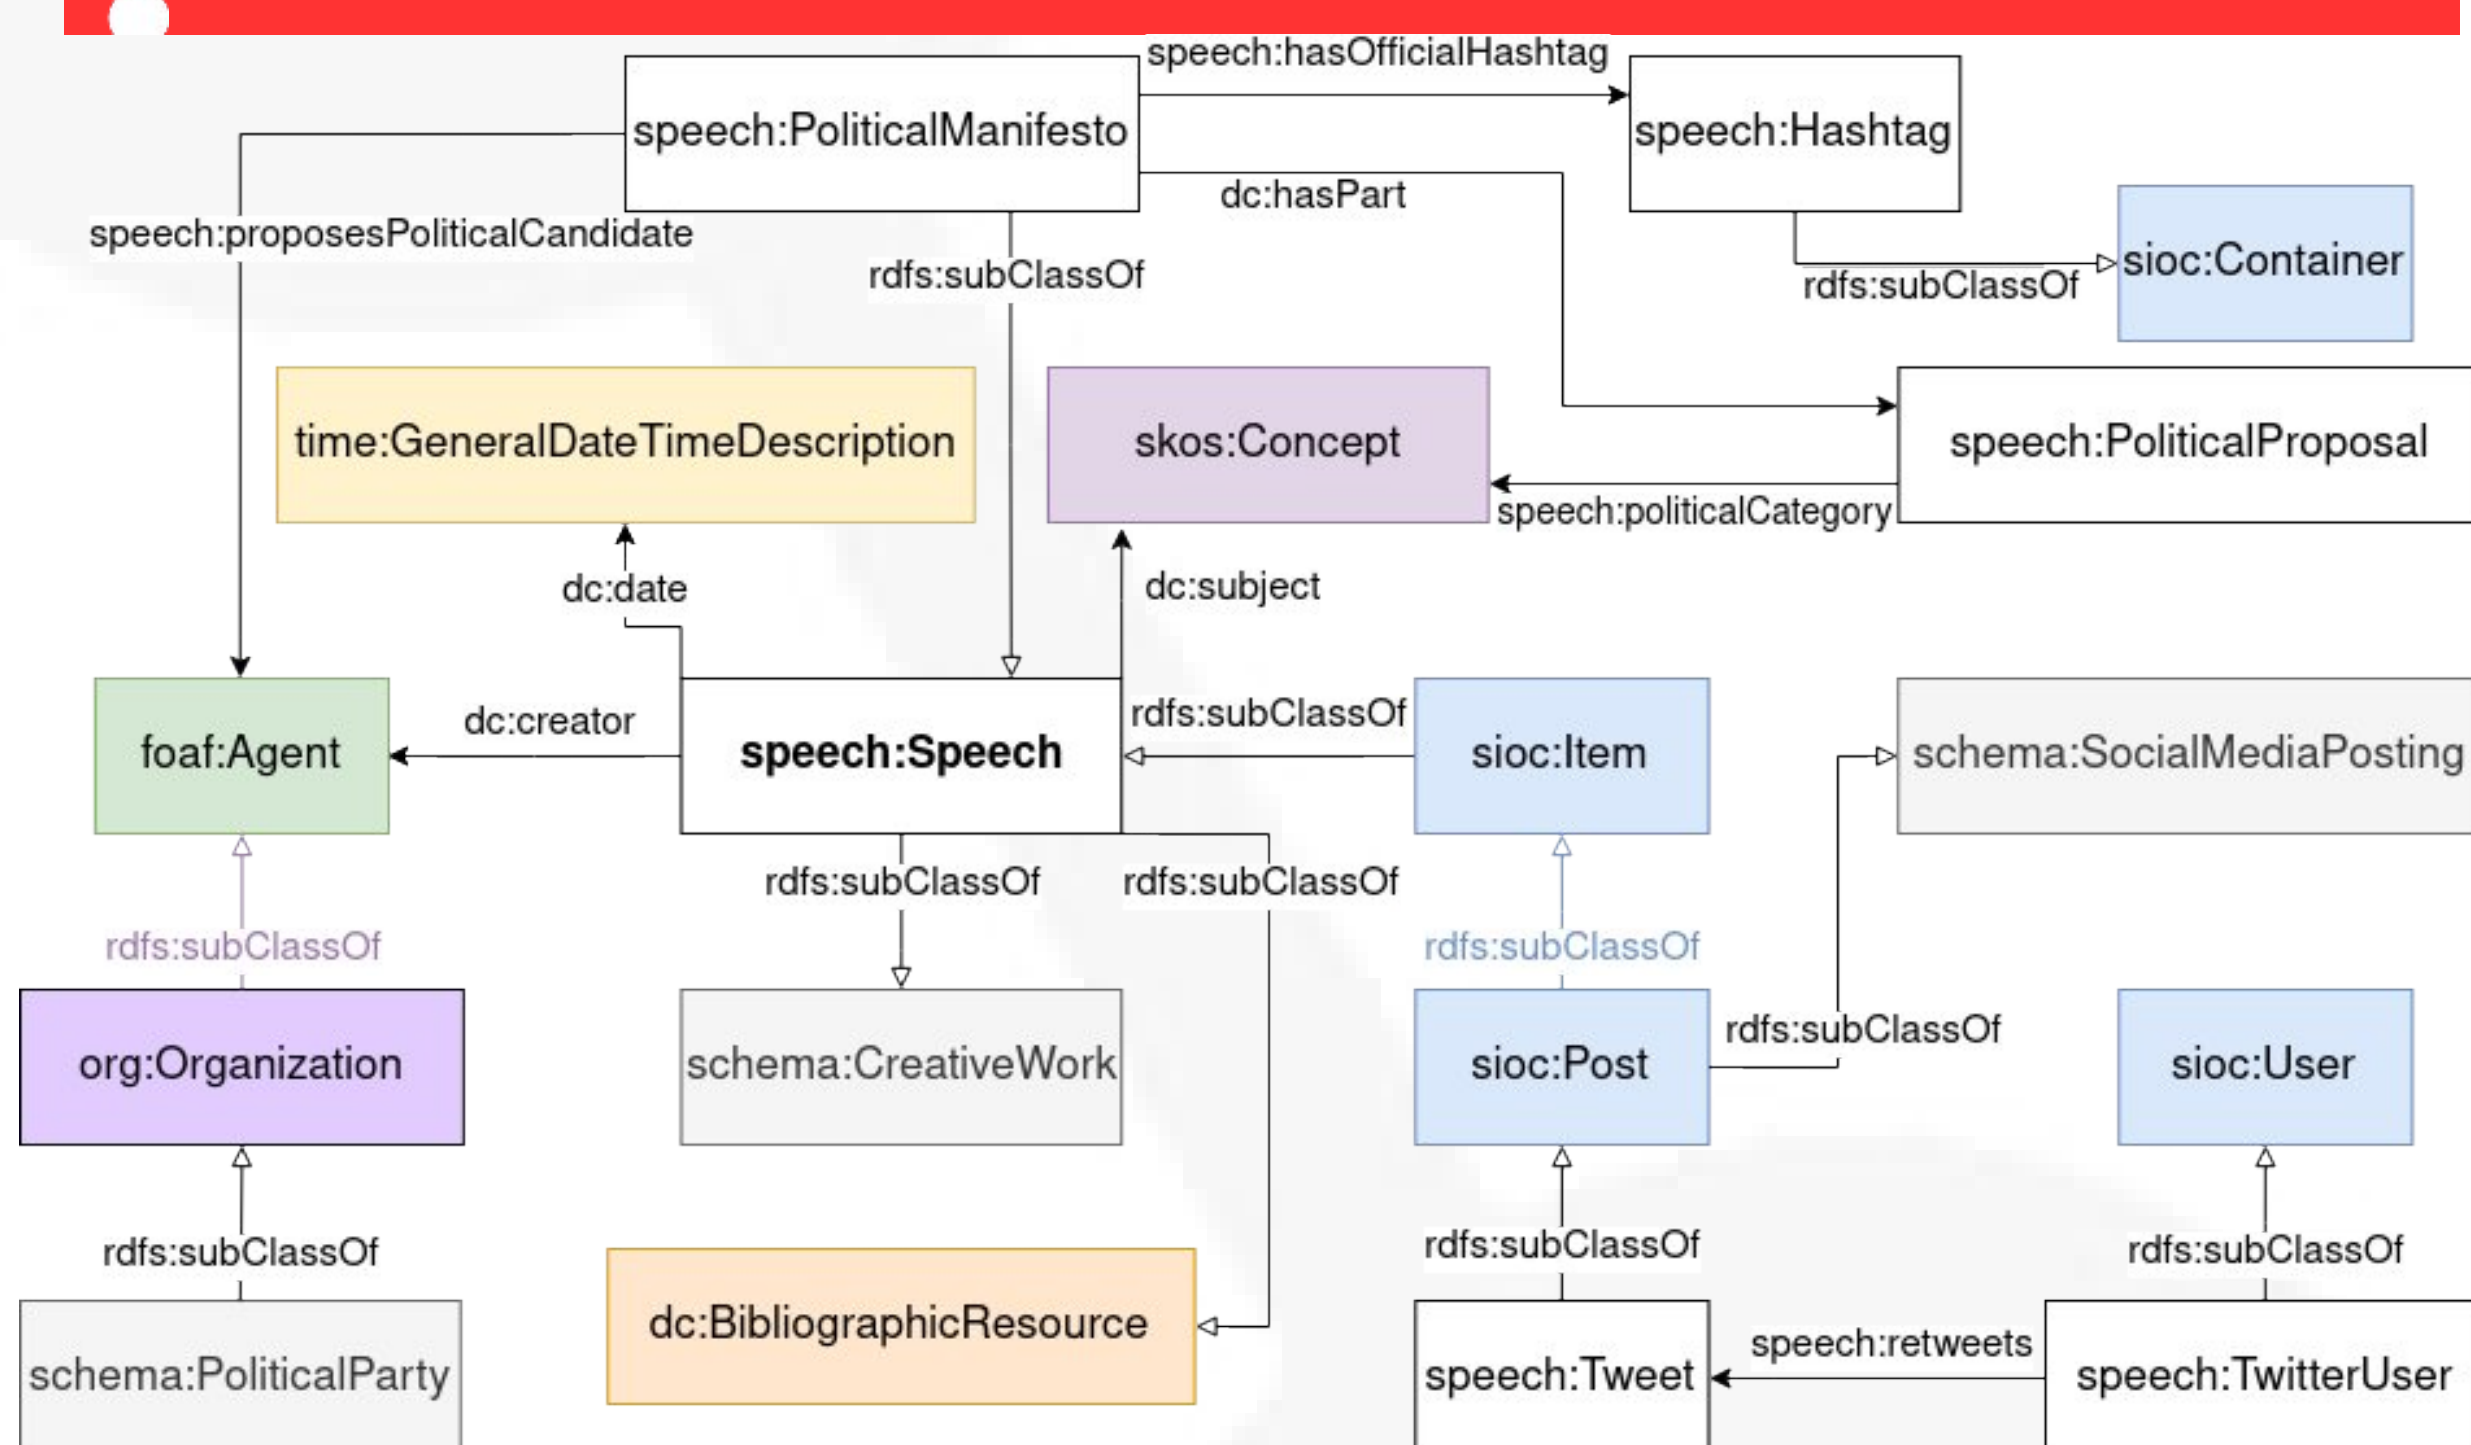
speech:hasOfficialHashtag

speech:PoliticalManifesto

speech:Hashtag

dc:hasPart

speech:proposesPoliticalCandidate

rdfs:subClassOf

rdfs:subClassOf

sioc:Container

time:GeneralDateTimeDescription

skos:Concept

speech:PoliticalProposal

speech:politicalCategory

dc:date

dc:subject

foaf:Agent

dc:creator

speech:Speech

rdfs:subClassOf

sioc:Item

schema:SocialMediaPosting

rdfs:subClassOf

rdfs:subClassOf

rdfs:subClassOf

rdfs:subClassOf

org:Organization

schema:CreativeWork

sioc:Post

rdfs:subClassOf

sioc:User

rdfs:subClassOf

rdfs:subClassOf

rdfs:subClassOf

dc:BibliographicResource

schema:PoliticalParty

speech:Tweet

speech:retweets

speech:TwitterUser